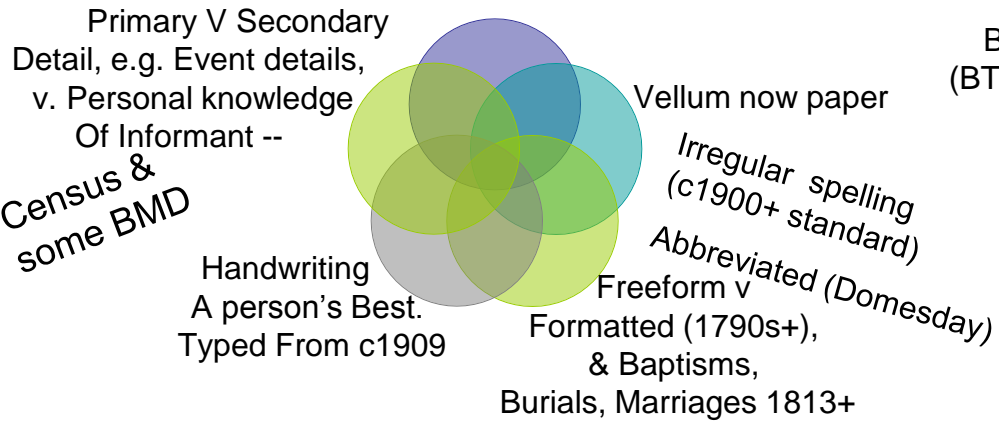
Primary V Secondary
Detail, e.g. Event details,
v. Personal knowledge
Of Informant --

Census &
some BMD

B
(BT

Vellum now paper

Irregular spelling
(c1900+ standard)

Abbreviated (Domesday)

Handwriting
A person's Best.
Typed From c1909

Freeform v
Formatted (1790s+),
& Baptisms,
Burials, Marriages 1813+